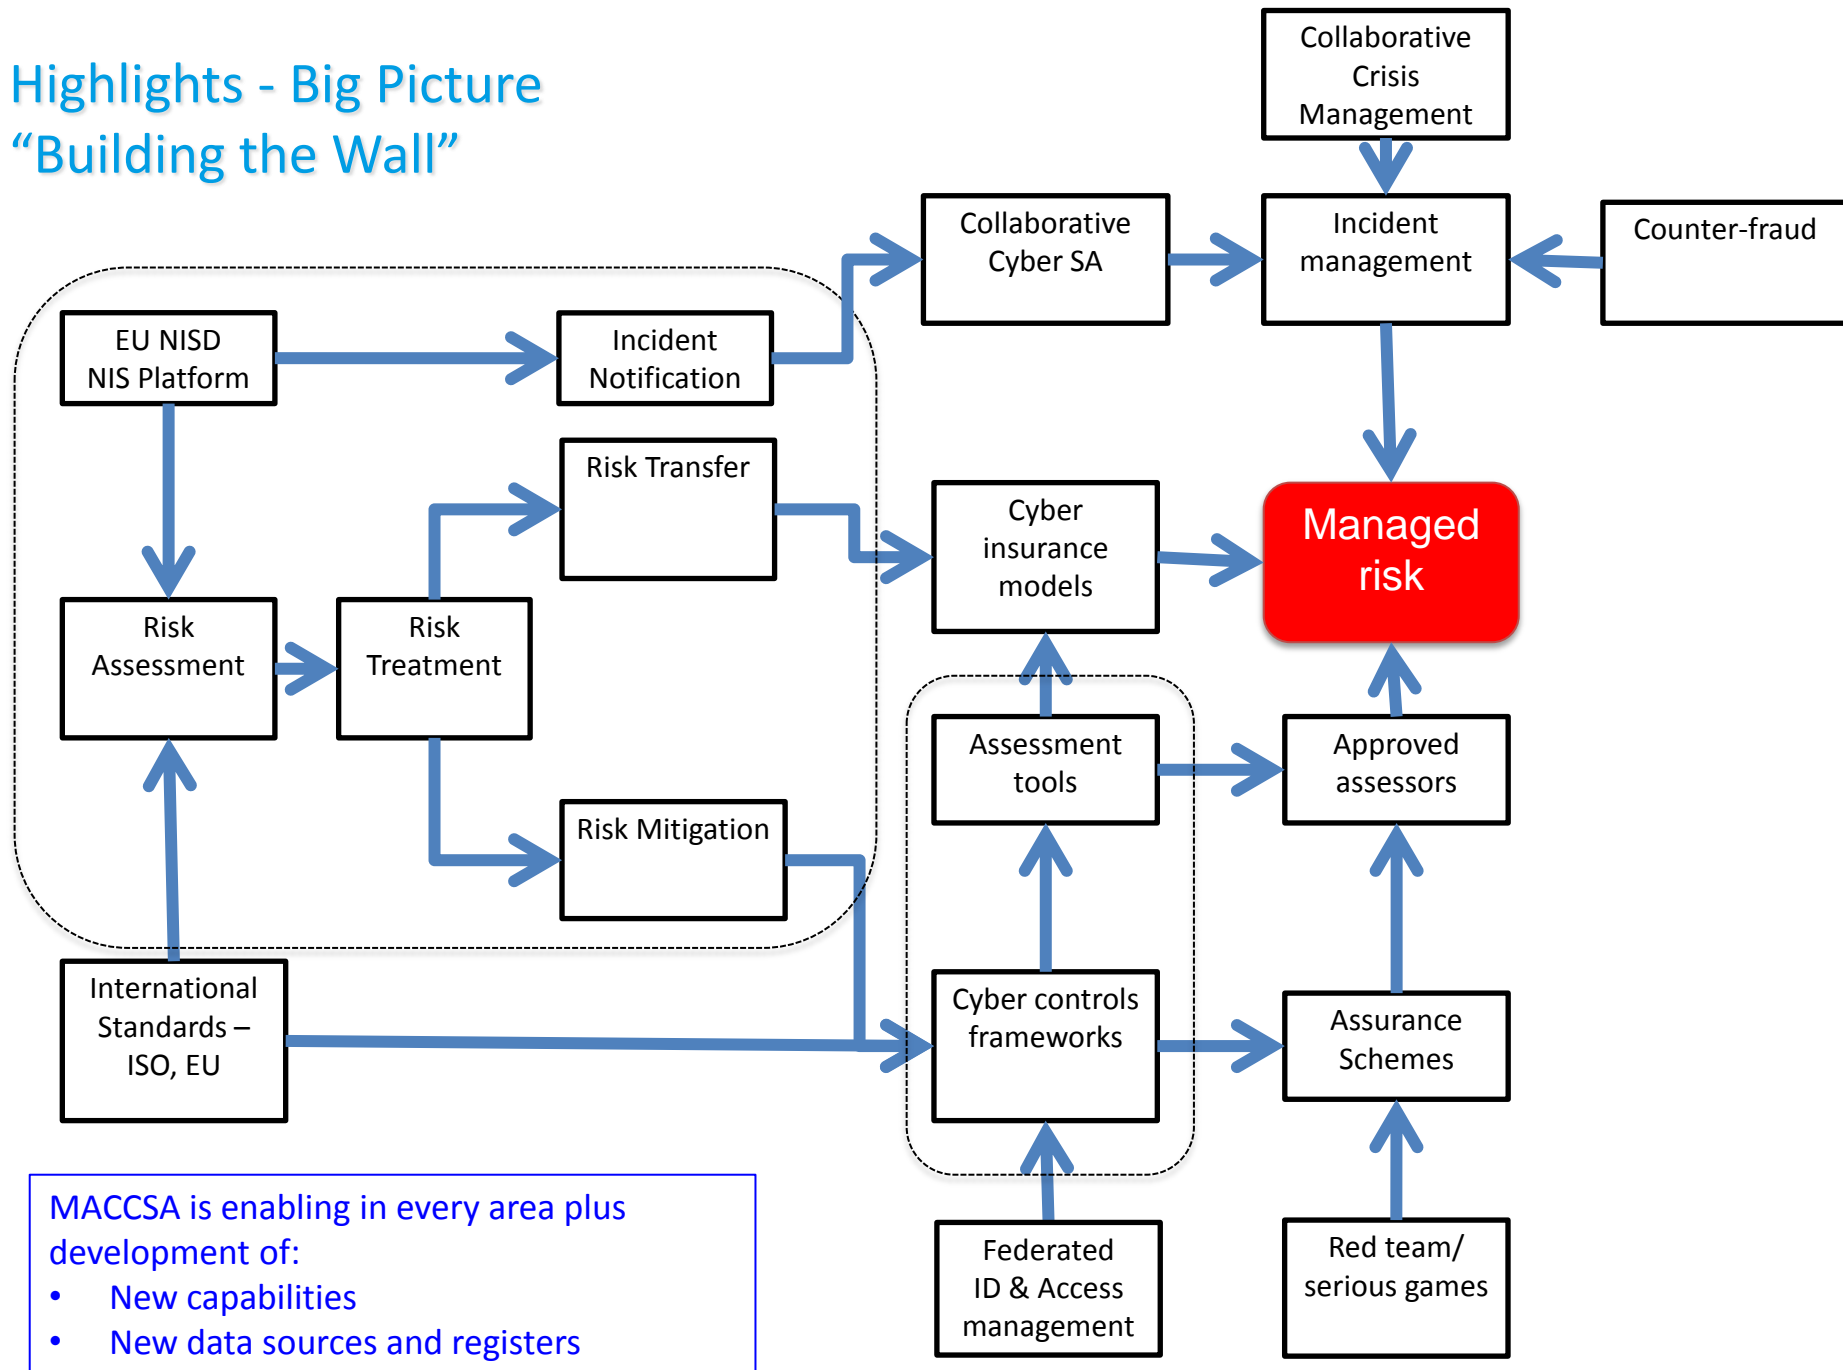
Highlights - Big Picture
“Building the Wall”

Collaborative Crisis Management

Collaborative Cyber SA

Incident management

Counter-fraud

EU NISD
NIS Platform

Incident Notification

Risk Transfer

Cyber insurance models

Managed risk

Risk Assessment

Risk Treatment

Assessment tools

Approved assessors

Risk Mitigation

International Standards – ISO, EU

Cyber controls frameworks

Assurance Schemes

Federated ID & Access management

Red team/ serious games

MACCSA is enabling in every area plus development of:
• New capabilities
• New data sources and registers